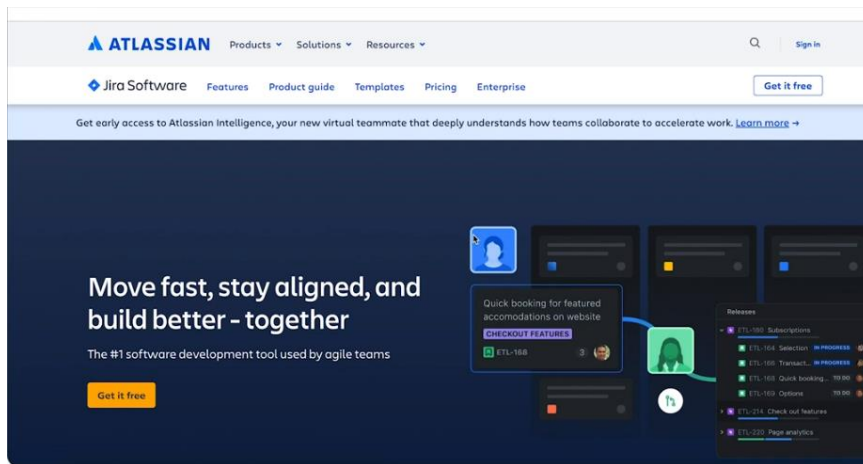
ATLASSIAN Products Solutions Resources Sign in

Jira Software Features Product guide Templates Pricing Enterprise Get it free

Get early access to Atlassian Intelligence, your new virtual teammate that deeply understands how teams collaborate to accelerate work. Learn more →

Move fast, stay aligned, and build better - together

The #1 software development tool used by agile teams

Get it free

Quick booking for featured accomodations on website

CHECKOUT FEATURES

ETL-168 3

Releases

ETL-160 Subscriptions

ETL-164 Selection IN PROGRESS

ETL-166 Transact... IN PROGRESS

ETL-168 Quick booking... TO DO

ETL-169 Options TO DO

ETL-214 Check out features

ETL-220 Page analytics